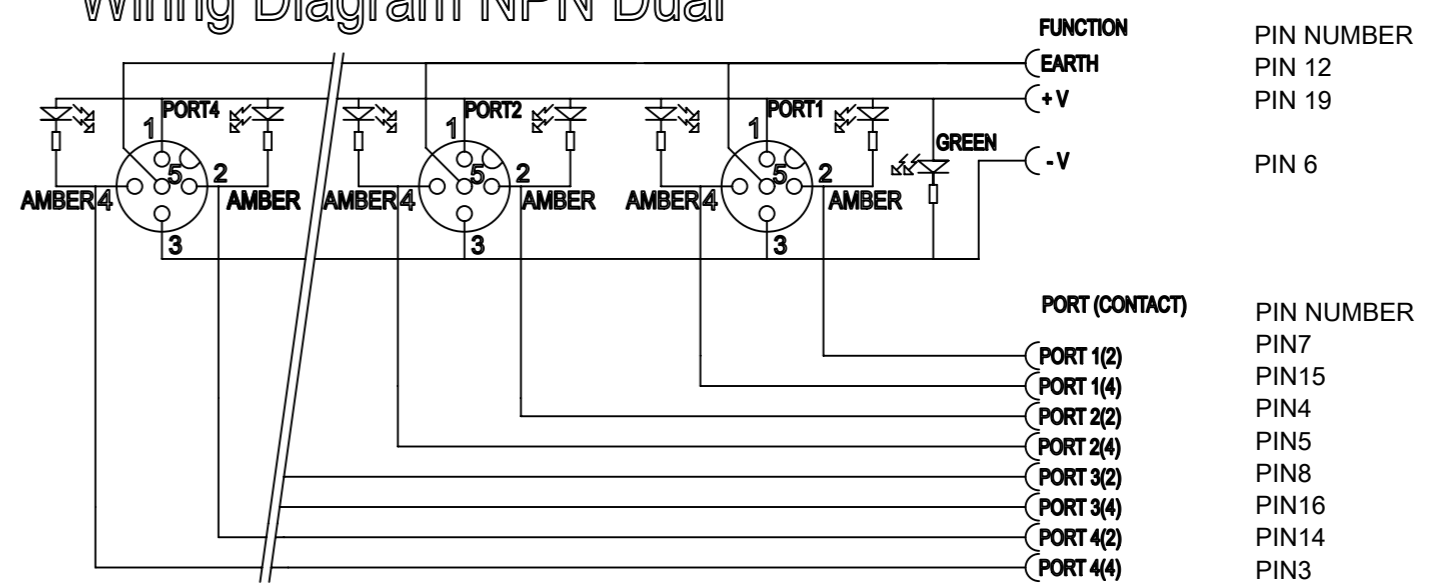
Wiring Diagram NPN Dual

FUNCTION
EARTH
+V
-V

PIN NUMBER
PIN 12
PIN 19
PIN 6

PORT4
1
5
2
AMBER 4
AMBER
3

PORT2
1
5
2
AMBER 4
AMBER
3

PORT1
1
5
2
AMBER 4
AMBER
3

GREEN

PORT (CONTACT)
PORT 1(2)
PORT 1(4)
PORT 2(2)
PORT 2(4)
PORT 3(2)
PORT 3(4)
PORT 4(2)
PORT 4(4)

PIN NUMBER
PIN7
PIN15
PIN4
PIN5
PIN8
PIN16
PIN14
PIN3